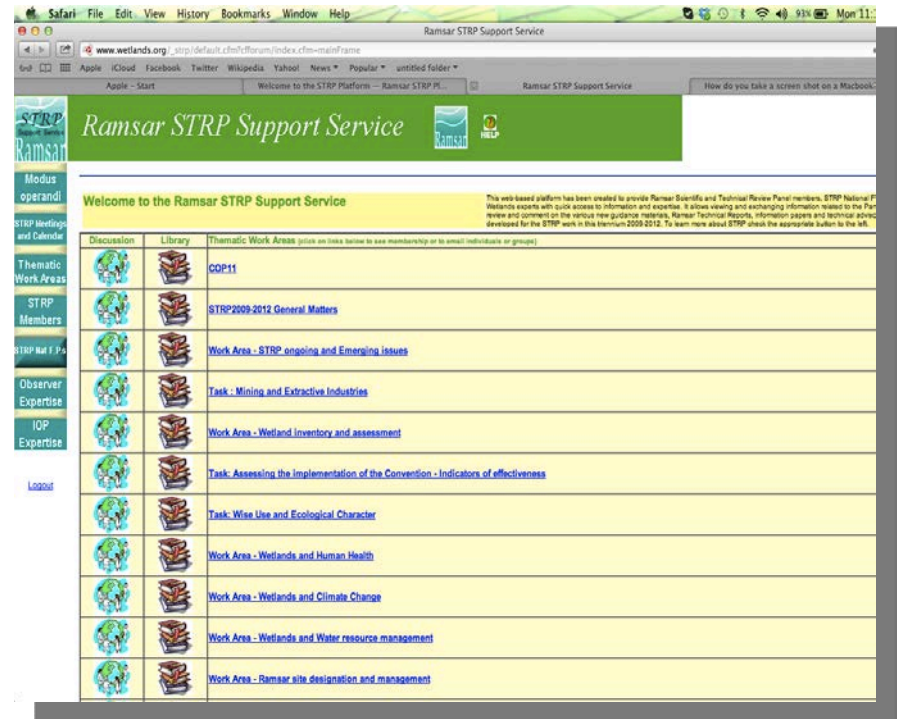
Safari File Edit View History Bookmarks Window Help

93% Mon 11:

Ramsar STRP Support Service

www.wetlands.org/_strp/default.cfm?cfforum/index.cfm~mainFrame

Apple iCloud Facebook Twitter Wikipedia Yahoo! News Popular untitled folder

Apple – Start | Welcome to the STRP Platform — Ramsar STRP Pl... | Ramsar STRP Support Service | How do you take a screen shot on a Macbook?

STRP Support Service Ramsar

Ramsar STRP Support Service

Ramsar

HELP

Modus operandi

STRP Meetings and Calendar

Thematic Work Areas

STRP Members

STRP Nat F.Ps

Observer Expertise

IOP Expertise

Logout

Welcome to the Ramsar STRP Support Service

This web-based platform has been created to provide Ramsar Scientific and Technical Review Panel members, STRP National F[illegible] Wetlands experts with quick access to information and expertise. It allows viewing and exchanging information related to the Pan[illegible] review and comment on the various new guidance materials, Ramsar Technical Reports, information papers and technical advic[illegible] developed for the STRP work in this triennium 2009-2012. To learn more about STRP check the appropriate button to the left.

| Discussion | Library | Thematic Work Areas (click on links below to see membership or to email individuals or groups) |
|---|---|---|
| | | COP11 |
| | | STRP2009-2012 General Matters |
| | | Work Area - STRP ongoing and Emerging issues |
| | | Task : Mining and Extractive Industries |
| | | Work Area - Wetland inventory and assessment |
| | | Task: Assessing the implementation of the Convention - Indicators of effectiveness |
| | | Task: Wise Use and Ecological Character |
| | | Work Area - Wetlands and Human Health |
| | | Work Area - Wetlands and Climate Change |
| | | Work Area - Wetlands and Water resource management |
| | | Work Area - Ramsar site designation and management |